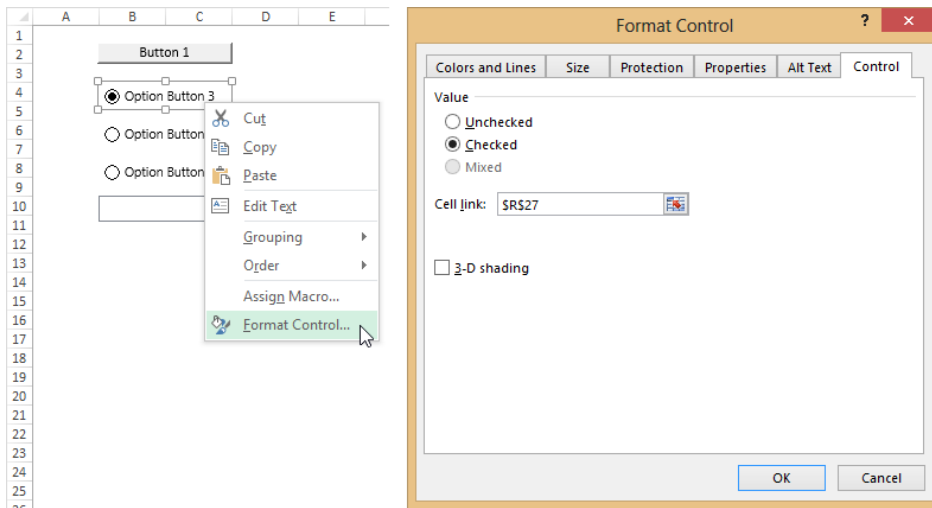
| | A | B | C | D | E |
|---|---|---|---|---|---|
| 1 | | | | | |
| 2 | | Button 1 | | | |
| 3 | | | | | |
| 4 | | Option Button 3 | | | |
| 5 | | | | | |
| 6 | | Option Button | | | |
| 7 | | | | | |
| 8 | | Option Button | | | |
| 9 | | | | | |
| 10 | | | | | |
| 11 | | | | | |
| 12 | | | | | |
| 13 | | | | | |
| 14 | | | | | |
| 15 | | | | | |
| 16 | | | | | |
| 17 | | | | | |
| 18 | | | | | |
| 19 | | | | | |
| 20 | | | | | |
| 21 | | | | | |
| 22 | | | | | |
| 23 | | | | | |
| 24 | | | | | |
| 25 | | | | | |

Cut
Copy
Paste
Edit Text
Grouping
Order
Assign Macro...
Format Control...

Format Control
?
Colors and Lines | Size | Protection | Properties | Alt Text | Control

Value
Unchecked
Checked
Mixed

Cell link: $R$27

3-D shading

OK
Cancel